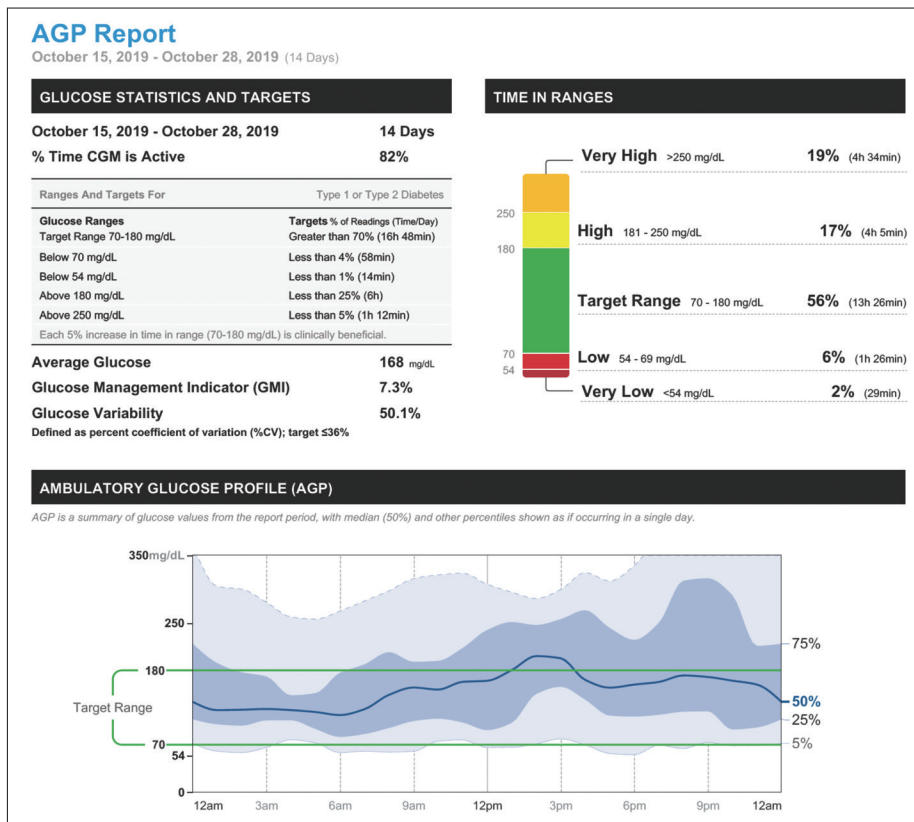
AGP Report
October 15, 2019 - October 28, 2019 (14 Days)

GLUCOSE STATISTICS AND TARGETS

October 15, 2019 - October 28, 2019 14 Days
% Time CGM is Active 82%

Ranges And Targets For Type 1 or Type 2 Diabetes

| Glucose Ranges | Targets % of Readings (Time/Day) |
|---|---|
| Target Range 70-180 mg/dL | Greater than 70% (16h 48min) |
| Below 70 mg/dL | Less than 4% (58min) |
| Below 54 mg/dL | Less than 1% (14min) |
| Above 180 mg/dL | Less than 25% (6h) |
| Above 250 mg/dL | Less than 5% (1h 12min) |

Each 5% increase in time in range (70-180 mg/dL) is clinically beneficial.

Average Glucose 168 mg/dL
Glucose Management Indicator (GMI) 7.3%
Glucose Variability 50.1%
Defined as percent coefficient of variation (%CV); target ≤36%

TIME IN RANGES

250
180
70
54

Very High >250 mg/dL 19% (4h 34min)
High 181 - 250 mg/dL 17% (4h 5min)
Target Range 70 - 180 mg/dL 56% (13h 26min)
Low 54 - 69 mg/dL 6% (1h 26min)
Very Low <54 mg/dL 2% (29min)

AMBULATORY GLUCOSE PROFILE (AGP)

AGP is a summary of glucose values from the report period, with median (50%) and other percentiles shown as if occurring in a single day.

350mg/dL
250
180
Target Range
70
54
0
75%
50%
25%
5%
12am 3am 6am 9am 12pm 3pm 6pm 9pm 12am